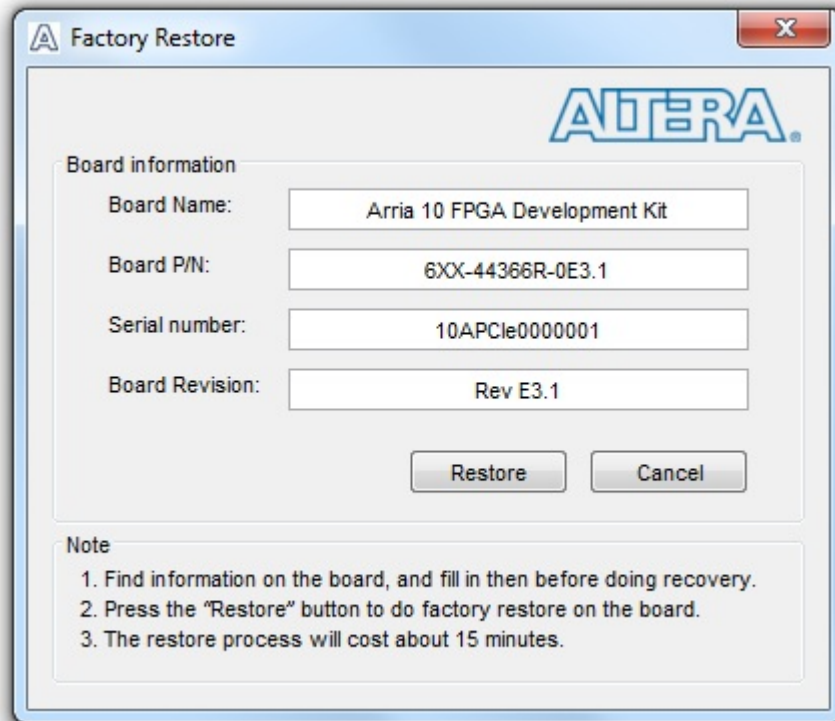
Factory Restore

ALTERA.

Board information

Board Name: Arria 10 FPGA Development Kit

Board P/N: 6XX-44366R-0E3.1

Serial number: 10APCIe0000001

Board Revision: Rev E3.1

Restore Cancel

Note

1. Find information on the board, and fill in then before doing recovery.
2. Press the "Restore" button to do factory restore on the board.
3. The restore process will cost about 15 minutes.